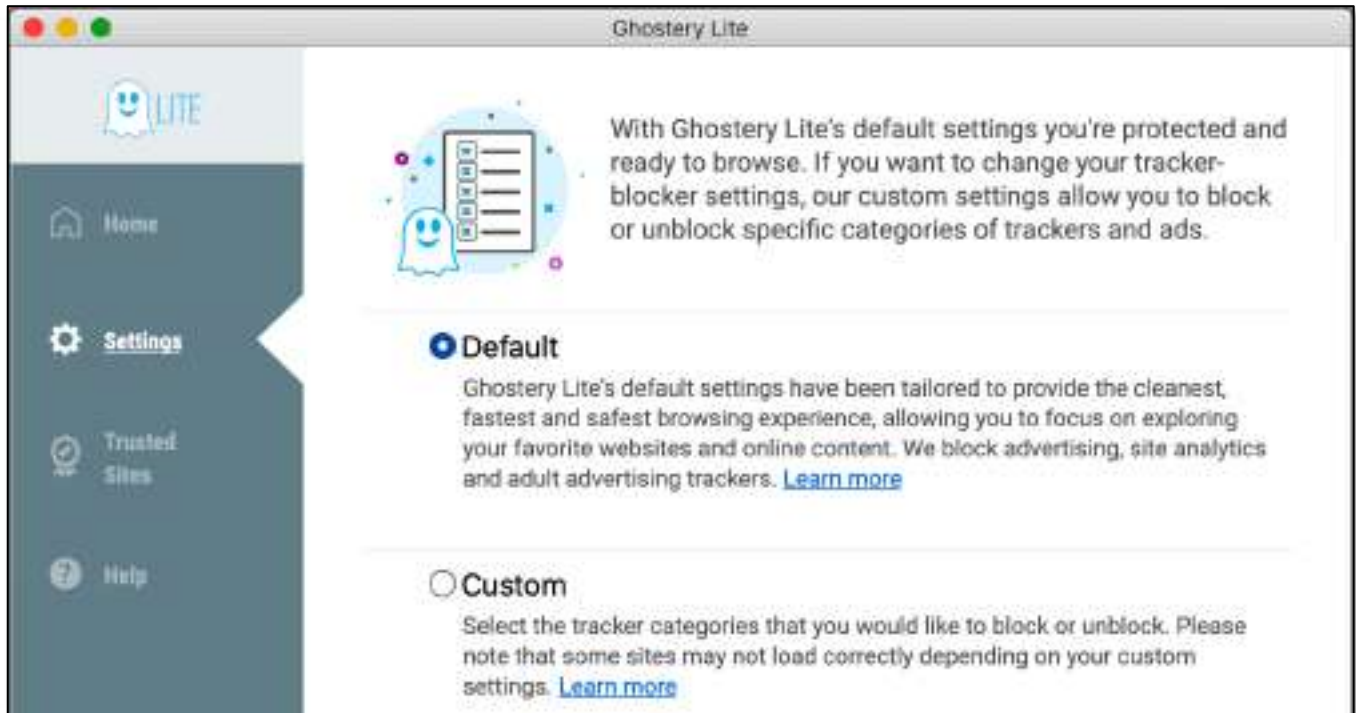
Ghostery Lite

LITE

Home

Settings

Trusted Sites

Help

With Ghostery Lite's default settings you're protected and ready to browse. If you want to change your tracker-blocker settings, our custom settings allow you to block or unblock specific categories of trackers and ads.

Default

Ghostery Lite's default settings have been tailored to provide the cleanest, fastest and safest browsing experience, allowing you to focus on exploring your favorite websites and online content. We block advertising, site analytics and adult advertising trackers. Learn more

Custom

Select the tracker categories that you would like to block or unblock. Please note that some sites may not load correctly depending on your custom settings. Learn more